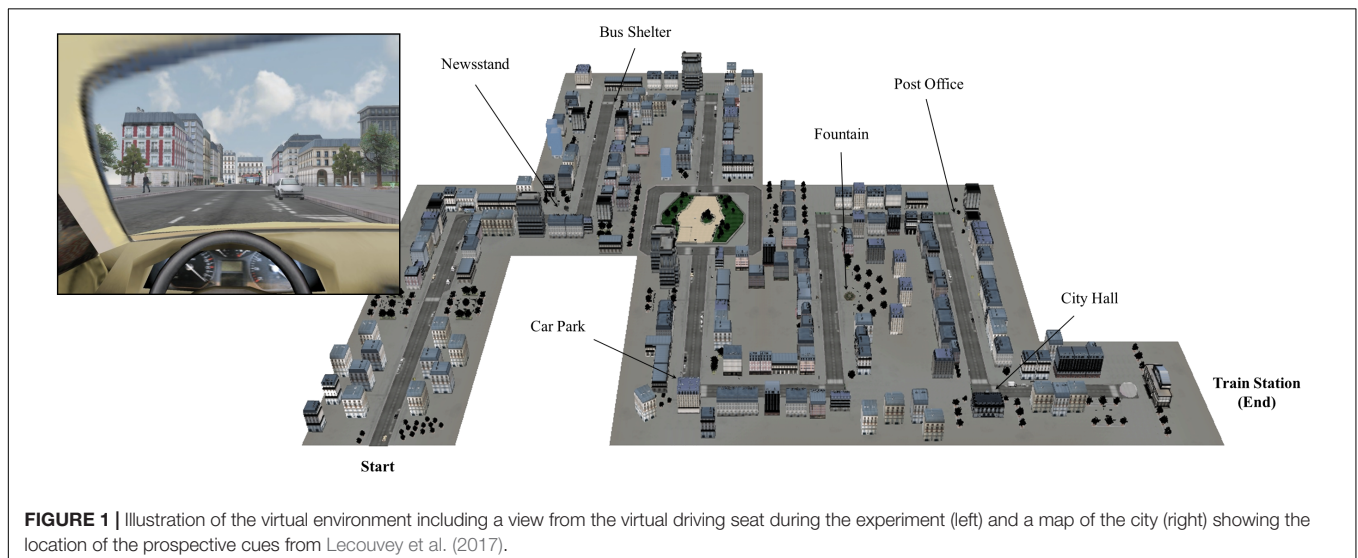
Bus Shelter

Newsstand

Post Office

Fountain

City Hall

Car Park

Train Station (End)

Start

**FIGURE 1 |** Illustration of the virtual environment including a view from the virtual driving seat during the experiment (left) and a map of the city (right) showing the location of the prospective cues from Lecouvey et al. (2017).